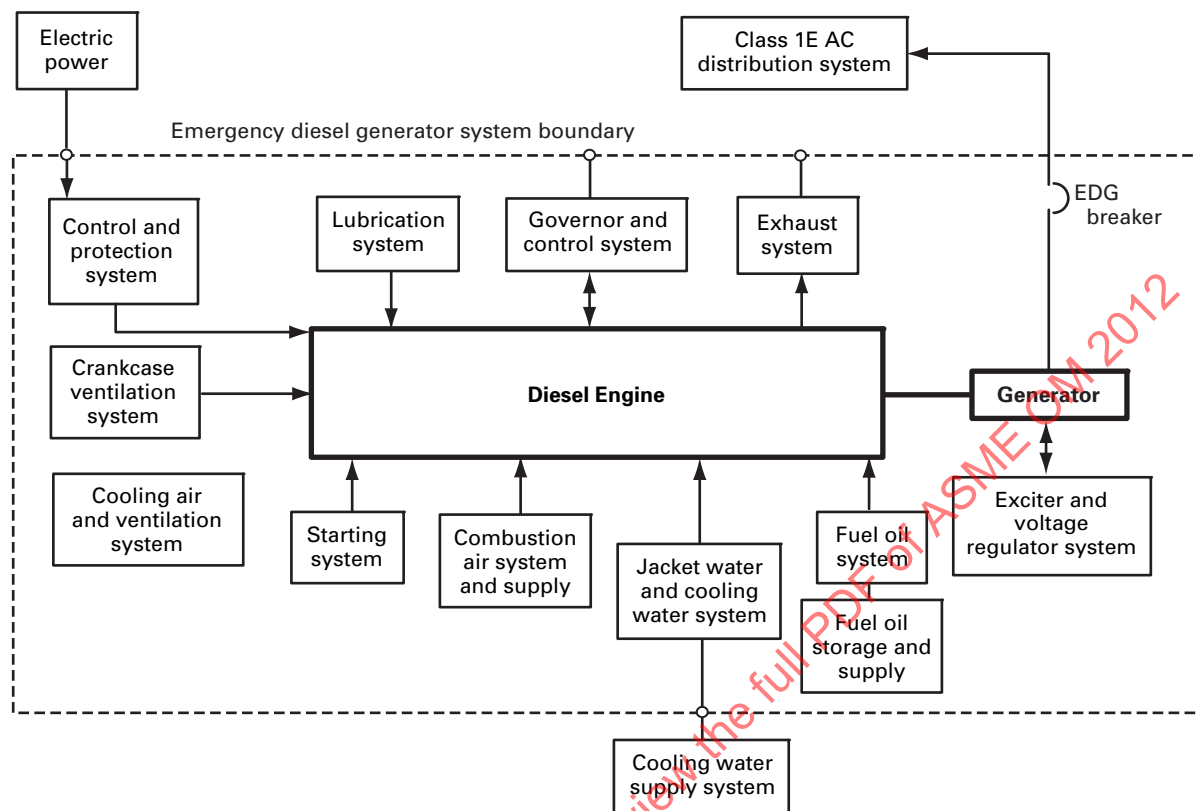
Electric power

Class 1E AC distribution system

Emergency diesel generator system boundary

EDG breaker

Control and protection system

Lubrication system

Governor and control system

Exhaust system

Crankcase ventilation system

Diesel Engine

Generator

Cooling air and ventilation system

Starting system

Combustion air system and supply

Jacket water and cooling water system

Fuel oil system

Fuel oil storage and supply

Exciter and voltage regulator system

Cooling water supply system

view the full PDF of ASME OM 2012